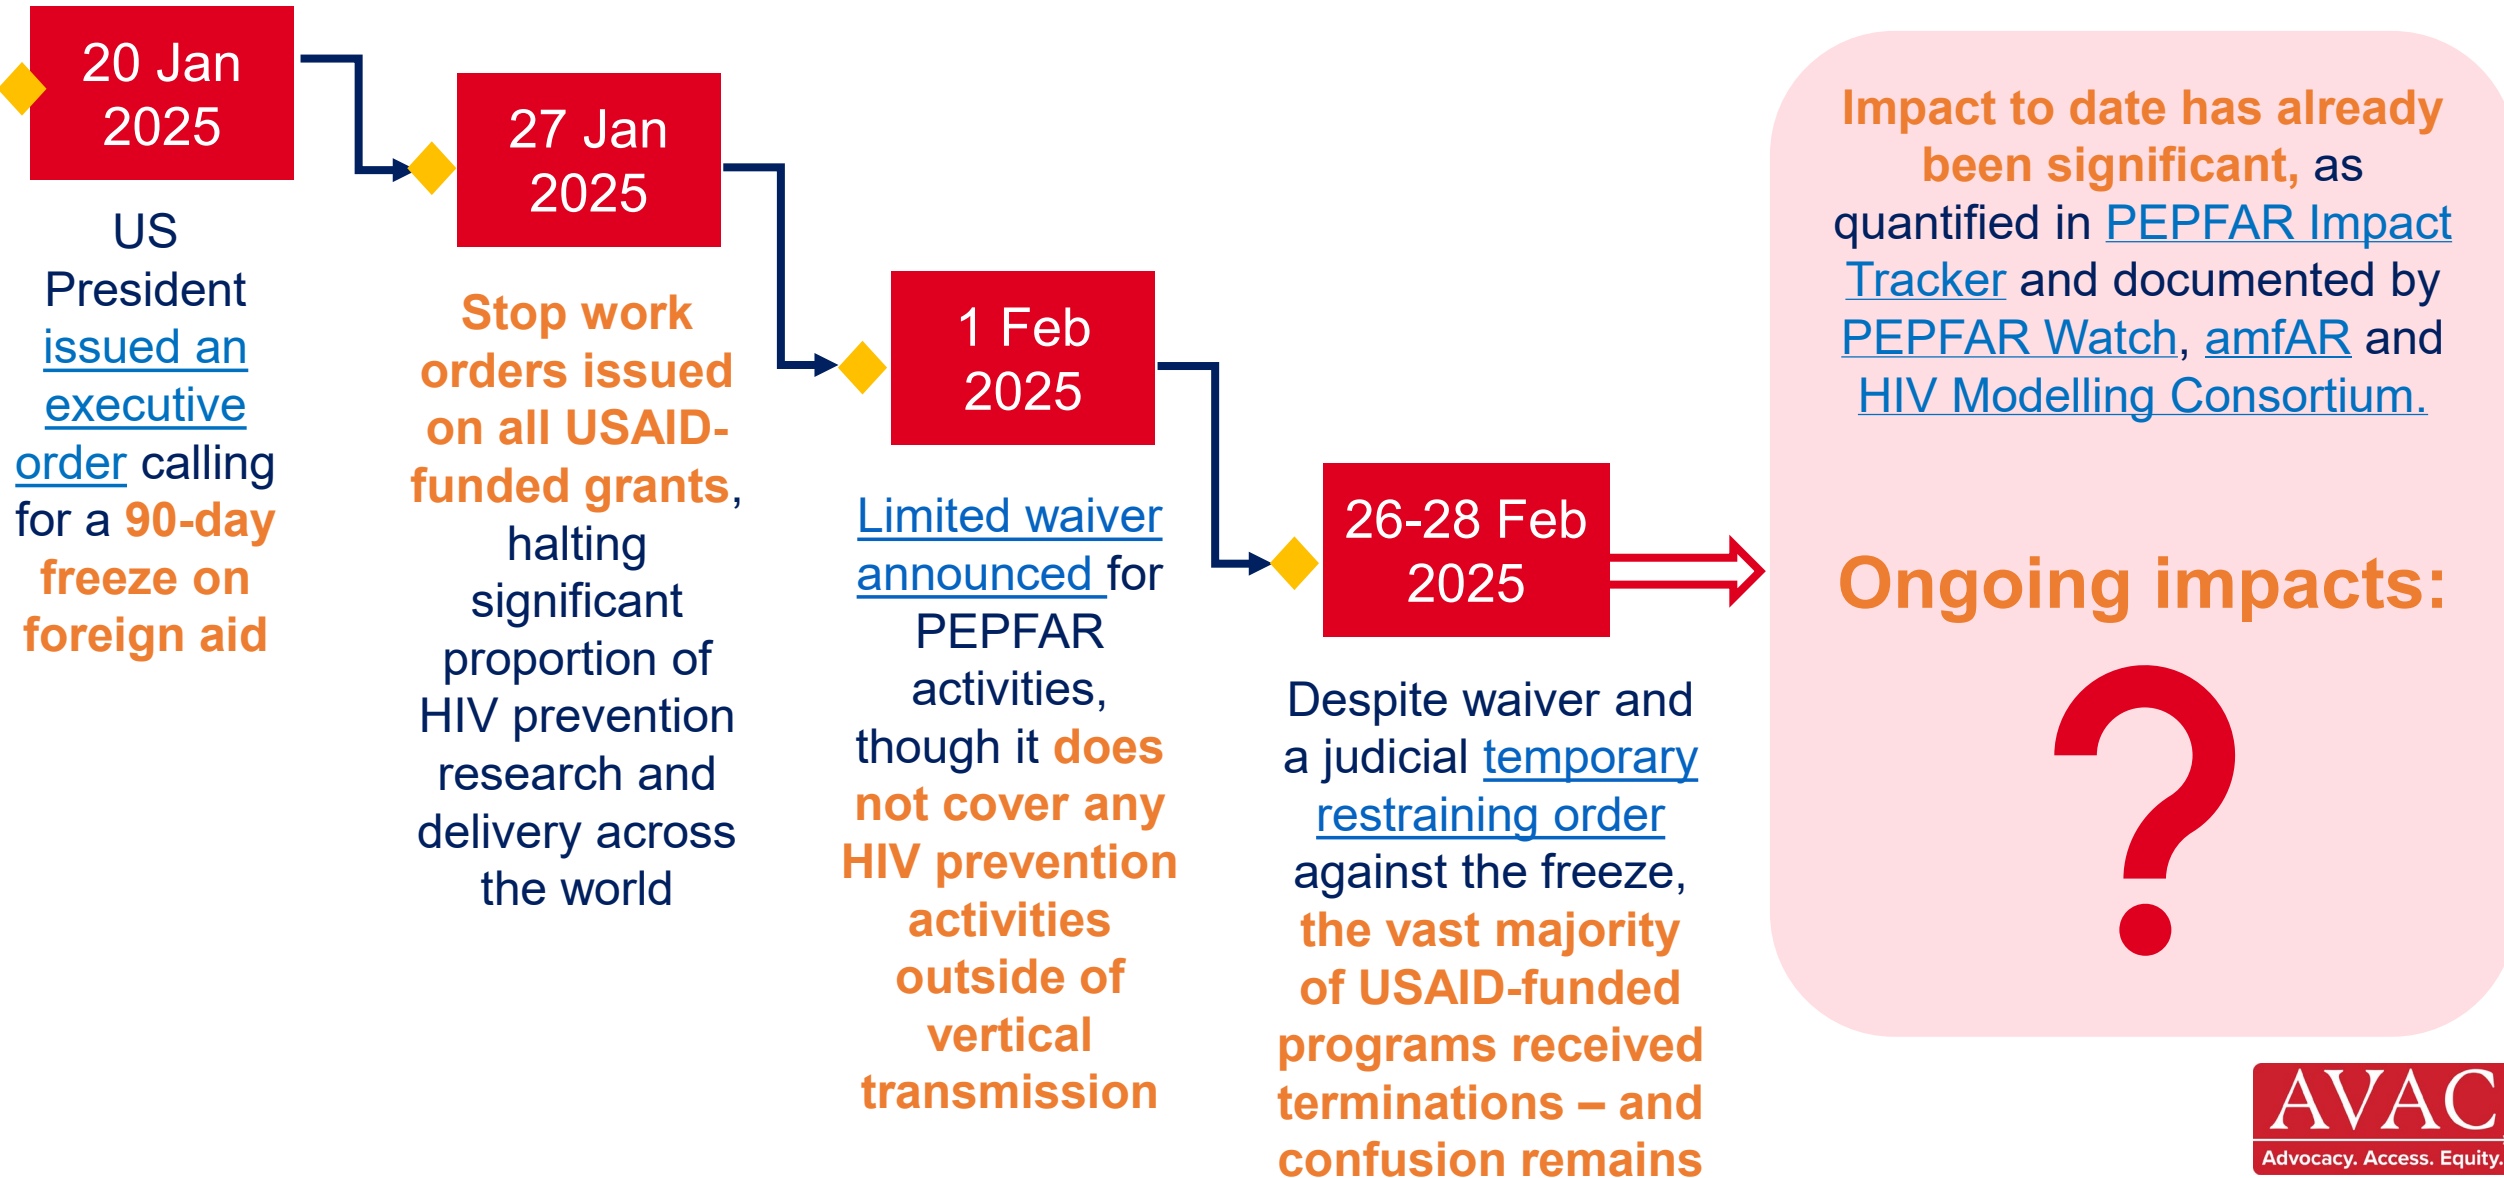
20 Jan 2025

US President issued an executive order calling for a 90-day freeze on foreign aid

27 Jan 2025

Stop work orders issued on all USAID-funded grants, halting significant proportion of HIV prevention research and delivery across the world

1 Feb 2025

Limited waiver announced for PEPFAR activities, though it does not cover any HIV prevention activities outside of vertical transmission

26-28 Feb 2025

Despite waiver and a judicial temporary restraining order against the freeze, the vast majority of USAID-funded programs received terminations – and confusion remains

Impact to date has already been significant, as quantified in PEPFAR Impact Tracker and documented by PEPFAR Watch, amfAR and HIV Modelling Consortium.

Ongoing impacts:

?

AVAC
Advocacy. Access. Equity.